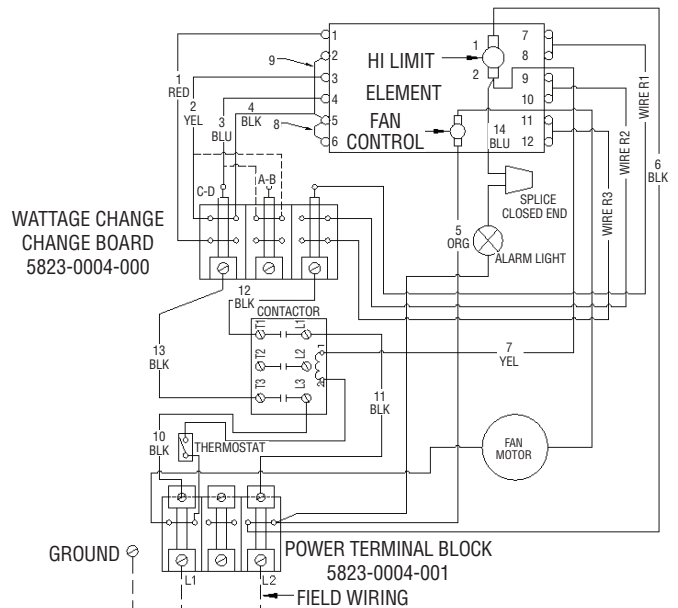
1
2
3
4
5
6
HI LIMIT
ELEMENT
FAN CONTROL
1
2
7
8
9
10
11
12
14 BLU
9
8
1 RED
2 YEL
3 BLU
4 BLK
WIRE R1
WIRE R2
WIRE R3
6 BLK
C-D
A-B
SPLICE CLOSED END
5 ORG
ALARM LIGHT
WATTAGE CHANGE
CHANGE BOARD
5823-0004-000
12 BLK
CONTACTOR
T1
L1
T2
L2
T3
L3
1
2
7 YEL
13 BLK
11 BLK
10 BLK
THERMOSTAT
FAN MOTOR
GROUND
POWER TERMINAL BLOCK
5823-0004-001
L1
L2
FIELD WIRING